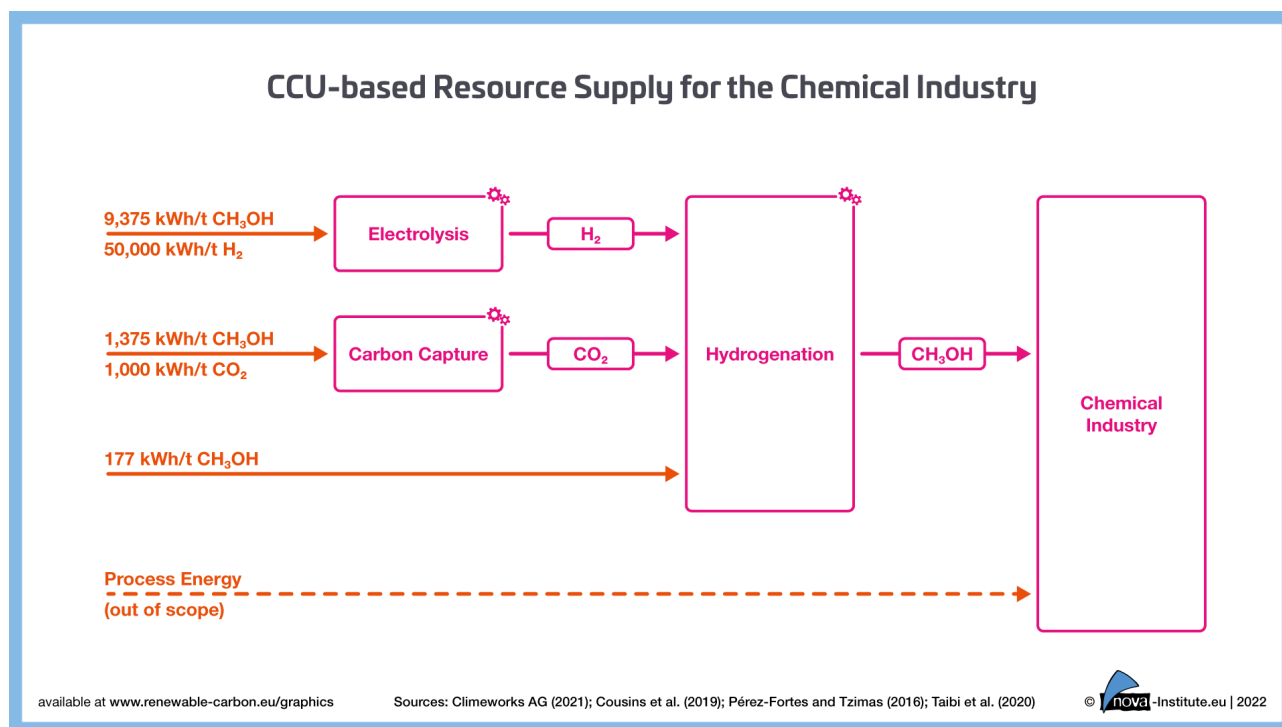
CCU-based Resource Supply for the Chemical Industry

9,375 kWh/t $CH_3OH$
50,000 kWh/t $H_2$

Electrolysis

$H_2$

1,375 kWh/t $CH_3OH$
1,000 kWh/t $CO_2$

Carbon Capture

$CO_2$

Hydrogenation

$CH_3OH$

Chemical Industry

177 kWh/t $CH_3OH$

Process Energy
(out of scope)

available at www.renewable-carbon.eu/graphics

Sources: Climeworks AG (2021); Cousins et al. (2019); Pérez-Fortes and Tzimas (2016); Taibi et al. (2020)

© nova-Institute.eu | 2022